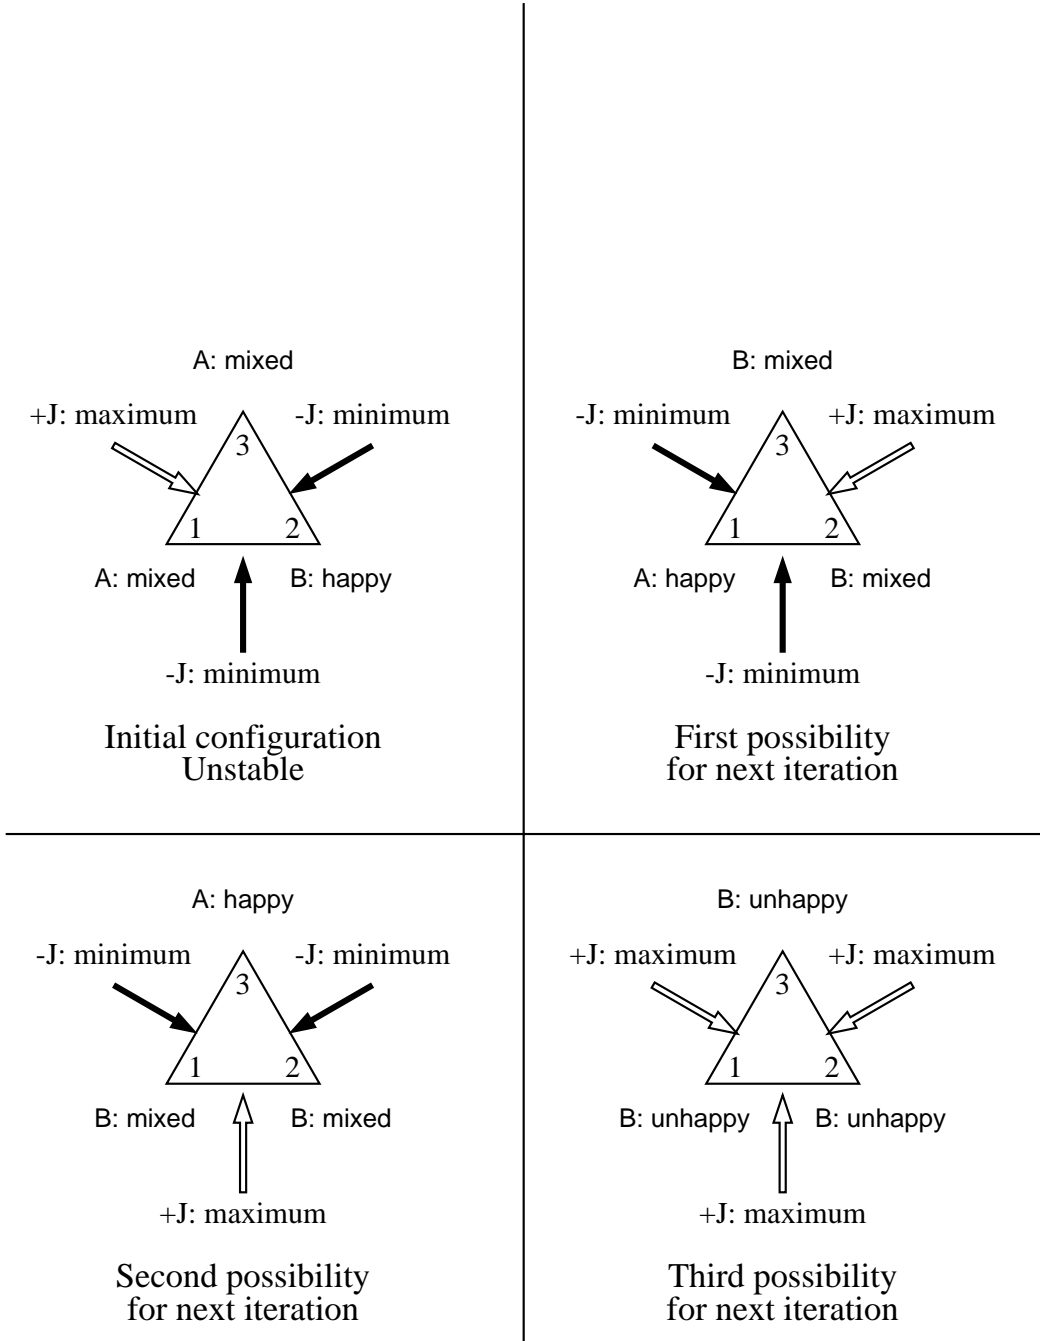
A: mixed

+J: maximum

-J: minimum

3

1

2

A: mixed

B: happy

-J: minimum

Initial configuration
Unstable

B: mixed

-J: minimum

+J: maximum

3

1

2

A: happy

B: mixed

-J: minimum

First possibility
for next iteration

A: happy

-J: minimum

-J: minimum

3

1

2

B: mixed

B: mixed

+J: maximum

Second possibility
for next iteration

B: unhappy

+J: maximum

+J: maximum

3

1

2

B: unhappy

B: unhappy

+J: maximum

Third possibility
for next iteration